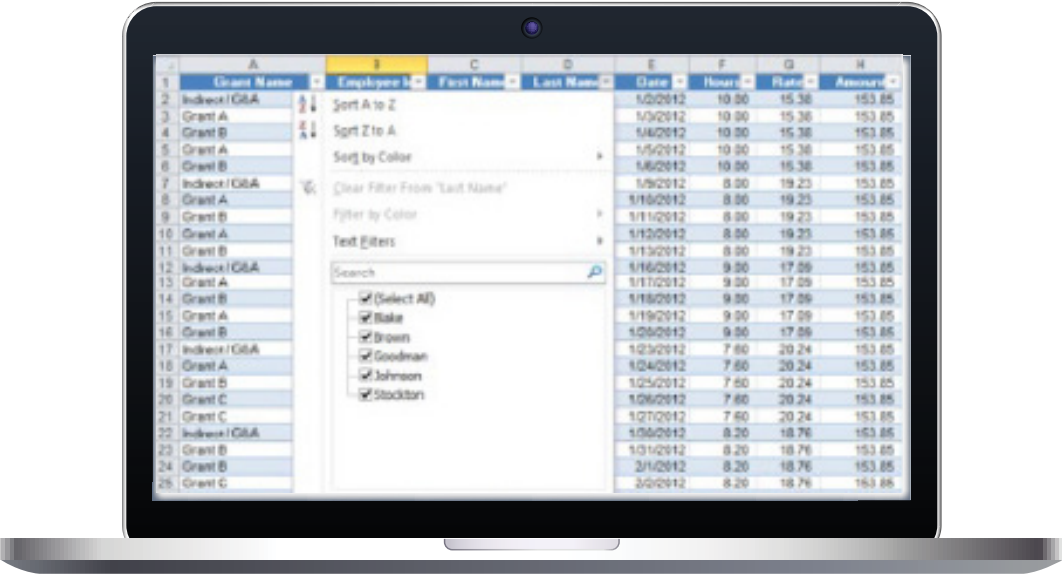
| | A | B | C | D | E | F | G | H |
|---|---|---|---|---|---|---|---|---|
| 1 | Grant Name | Employee I | First Name | Last Name | Date | Hours | Rate | Amount |
| 2 | Indirect / G&A | | | | 1/2/2012 | 10.00 | 15.38 | 153.85 |
| 3 | Grant A | | | | 1/3/2012 | 10.00 | 15.38 | 153.85 |
| 4 | Grant B | | | | 1/4/2012 | 10.00 | 15.38 | 153.85 |
| 5 | Grant A | | | | 1/5/2012 | 10.00 | 15.38 | 153.85 |
| 6 | Grant B | | | | 1/6/2012 | 10.00 | 15.38 | 153.85 |
| 7 | Indirect / G&A | | | | 1/9/2012 | 8.00 | 19.23 | 153.85 |
| 8 | Grant A | | | | 1/10/2012 | 8.00 | 19.23 | 153.85 |
| 9 | Grant B | | | | 1/11/2012 | 8.00 | 19.23 | 153.85 |
| 10 | Grant A | | | | 1/12/2012 | 8.00 | 19.23 | 153.85 |
| 11 | Grant B | | | | 1/13/2012 | 8.00 | 19.23 | 153.85 |
| 12 | Indirect / G&A | | | | 1/16/2012 | 9.00 | 17.09 | 153.85 |
| 13 | Grant A | | | | 1/17/2012 | 9.00 | 17.09 | 153.85 |
| 14 | Grant B | | | | 1/18/2012 | 9.00 | 17.09 | 153.85 |
| 15 | Grant A | | | | 1/19/2012 | 9.00 | 17.09 | 153.85 |
| 16 | Grant B | | | | 1/20/2012 | 9.00 | 17.09 | 153.85 |
| 17 | Indirect / G&A | | | | 1/23/2012 | 7.60 | 20.24 | 153.85 |
| 18 | Grant A | | | | 1/24/2012 | 7.60 | 20.24 | 153.85 |
| 19 | Grant B | | | | 1/25/2012 | 7.60 | 20.24 | 153.85 |
| 20 | Grant C | | | | 1/26/2012 | 7.60 | 20.24 | 153.85 |
| 21 | Grant C | | | | 1/27/2012 | 7.60 | 20.24 | 153.85 |
| 22 | Indirect / G&A | | | | 1/30/2012 | 8.20 | 18.76 | 153.85 |
| 23 | Grant B | | | | 1/31/2012 | 8.20 | 18.76 | 153.85 |
| 24 | Grant B | | | | 2/1/2012 | 8.20 | 18.76 | 153.85 |
| 25 | Grant C | | | | 2/2/2012 | 8.20 | 18.76 | 153.85 |

Sort A to Z
Sort Z to A
Sort by Color
Clear Filter From "Last Name"
Filter by Color
Text Filters
Search
(Select All)
Blake
Brown
Goodman
Johnson
Stockton